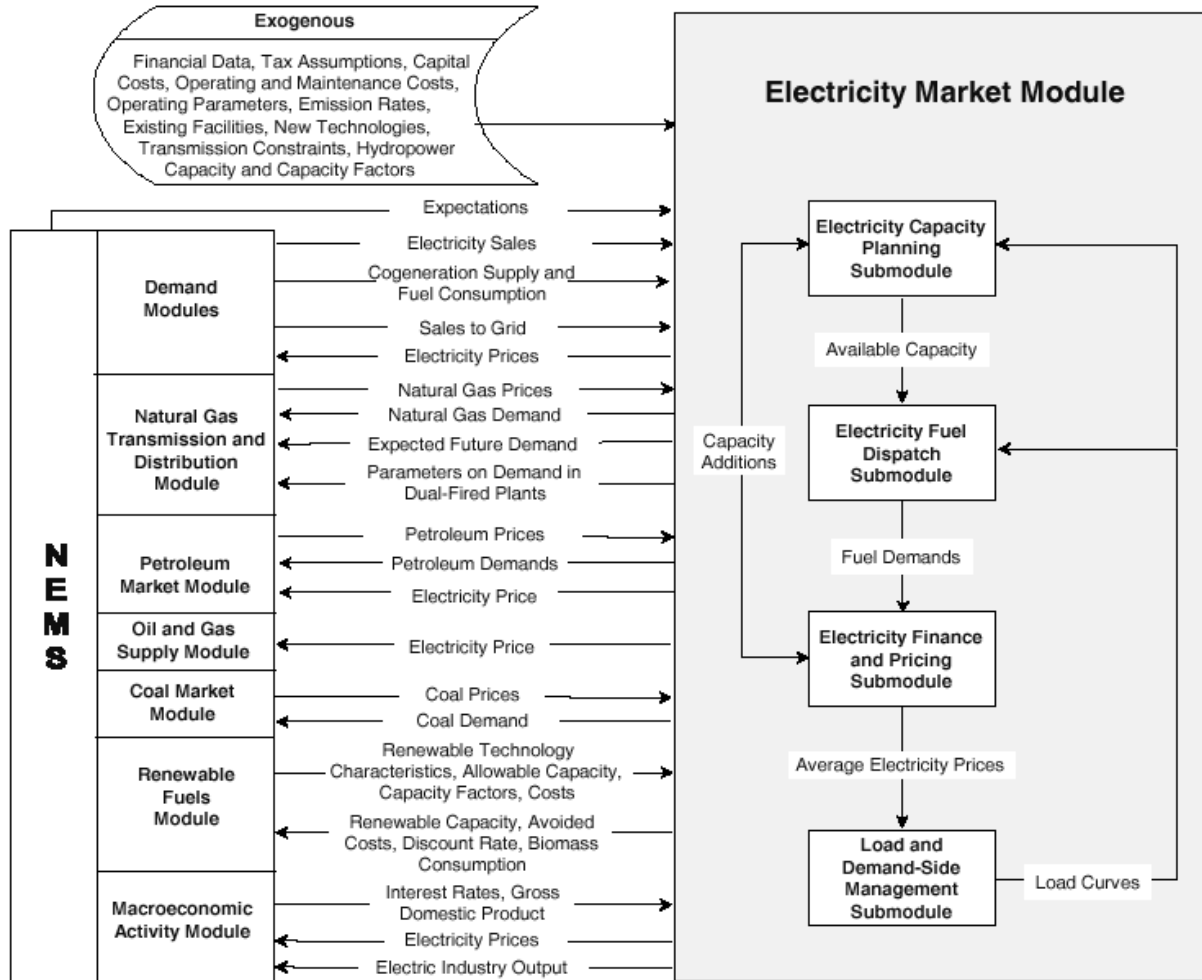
Exogenous

Financial Data, Tax Assumptions, Capital Costs, Operating and Maintenance Costs, Operating Parameters, Emission Rates, Existing Facilities, New Technologies, Transmission Constraints, Hydropower Capacity and Capacity Factors

Electricity Market Module

NEMS

Expectations

Demand Modules

Electricity Sales

Cogeneration Supply and Fuel Consumption

Sales to Grid

Electricity Prices

Natural Gas Transmission and Distribution Module

Natural Gas Prices

Natural Gas Demand

Expected Future Demand

Parameters on Demand in Dual-Fired Plants

Petroleum Market Module

Petroleum Prices

Petroleum Demands

Electricity Price

Oil and Gas Supply Module

Electricity Price

Coal Market Module

Coal Prices

Coal Demand

Renewable Fuels Module

Renewable Technology Characteristics, Allowable Capacity, Capacity Factors, Costs

Renewable Capacity, Avoided Costs, Discount Rate, Biomass Consumption

Macroeconomic Activity Module

Interest Rates, Gross Domestic Product

Electricity Prices

Electric Industry Output

Electricity Capacity Planning Submodule

Available Capacity

Capacity Additions

Electricity Fuel Dispatch Submodule

Fuel Demands

Electricity Finance and Pricing Submodule

Average Electricity Prices

Load and Demand-Side Management Submodule

Load Curves